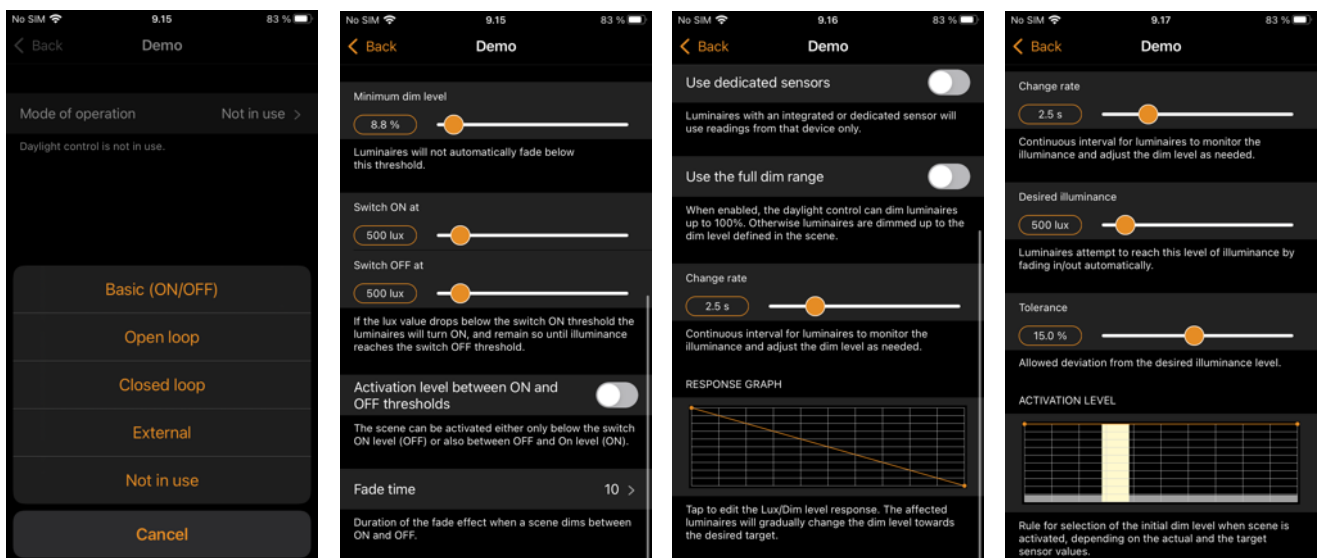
No SIM 9.15 83 %

Back Demo

Mode of operation Not in use >

Daylight control is not in use.

Basic (ON/OFF)

Open loop

Closed loop

External

Not in use

Cancel

No SIM 9.15 83 %

Back Demo

Minimum dim level

8.8 %

Luminaires will not automatically fade below this threshold.

Switch ON at

500 lux

Switch OFF at

500 lux

If the lux value drops below the switch ON threshold the luminaires will turn ON, and remain so until illuminance reaches the switch OFF threshold.

Activation level between ON and OFF thresholds

The scene can be activated either only below the switch ON level (OFF) or also between OFF and On level (ON).

Fade time 10 >

Duration of the fade effect when a scene dims between ON and OFF.

No SIM 9.16 83 %

Back Demo

Use dedicated sensors

Luminaires with an integrated or dedicated sensor will use readings from that device only.

Use the full dim range

When enabled, the daylight control can dim luminaires up to 100%. Otherwise luminaires are dimmed up to the dim level defined in the scene.

Change rate

2.5 s

Continuous interval for luminaires to monitor the illuminance and adjust the dim level as needed.

RESPONSE GRAPH

Tap to edit the Lux/Dim level response. The affected luminaires will gradually change the dim level towards the desired target.

No SIM 9.17 83 %

Back Demo

Change rate

2.5 s

Continuous interval for luminaires to monitor the illuminance and adjust the dim level as needed.

Desired illuminance

500 lux

Luminaires attempt to reach this level of illuminance by fading in/out automatically.

Tolerance

15.0 %

Allowed deviation from the desired illuminance level.

ACTIVATION LEVEL

Rule for selection of the initial dim level when scene is activated, depending on the actual and the target sensor values.